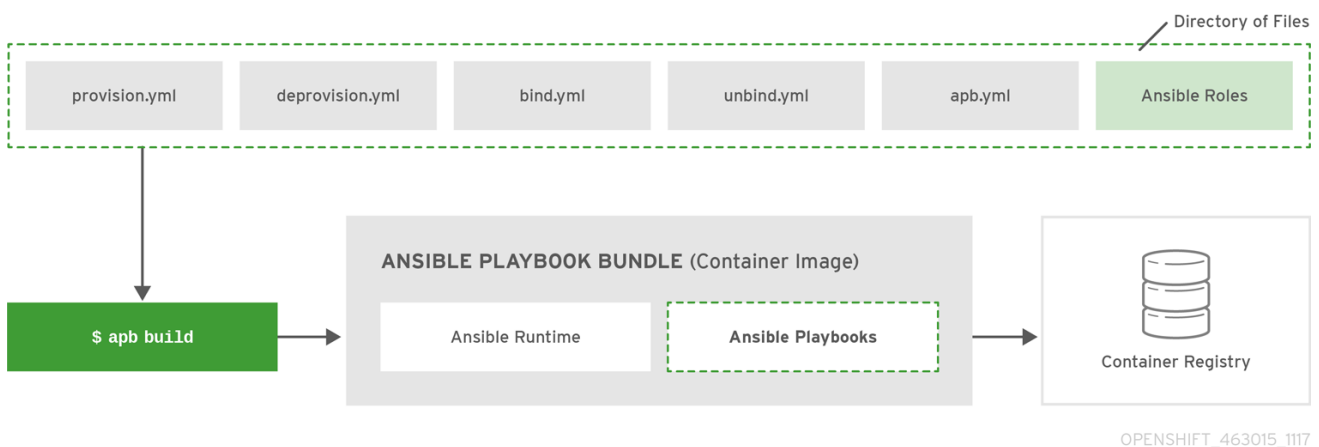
Directory of Files

provision.yml

deprovision.yml

bind.yml

unbind.yml

apb.yml

Ansible Roles

$ apb build

ANSIBLE PLAYBOOK BUNDLE (Container Image)

Ansible Runtime

Ansible Playbooks

Container Registry

OPENSHIFT_463015_1117